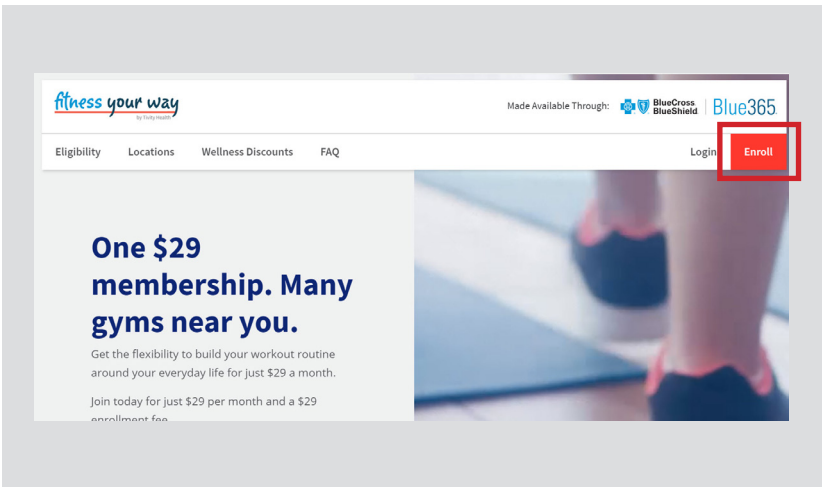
fitness your way
by Tivity Health

Made Available Through: BlueCross BlueShield | Blue365

Eligibility Locations Wellness Discounts FAQ Login Enroll

One $29 membership. Many gyms near you.

Get the flexibility to build your workout routine around your everyday life for just $29 a month.

Join today for just $29 per month and a $29 enrollment fee.